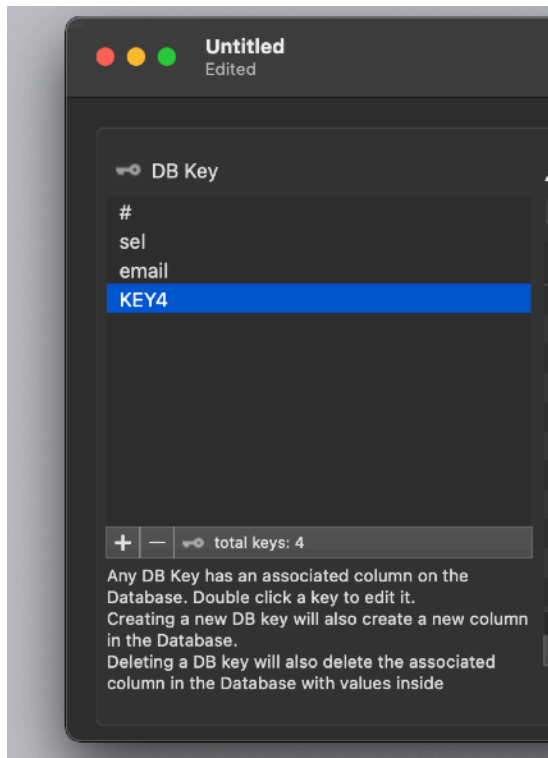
Untitled
Edited

DB Key

#
sel
email
KEY4

+ — total keys: 4

Any DB Key has an associated column on the Database. Double click a key to edit it.
Creating a new DB key will also create a new column in the Database.
Deleting a DB key will also delete the associated column in the Database with values inside